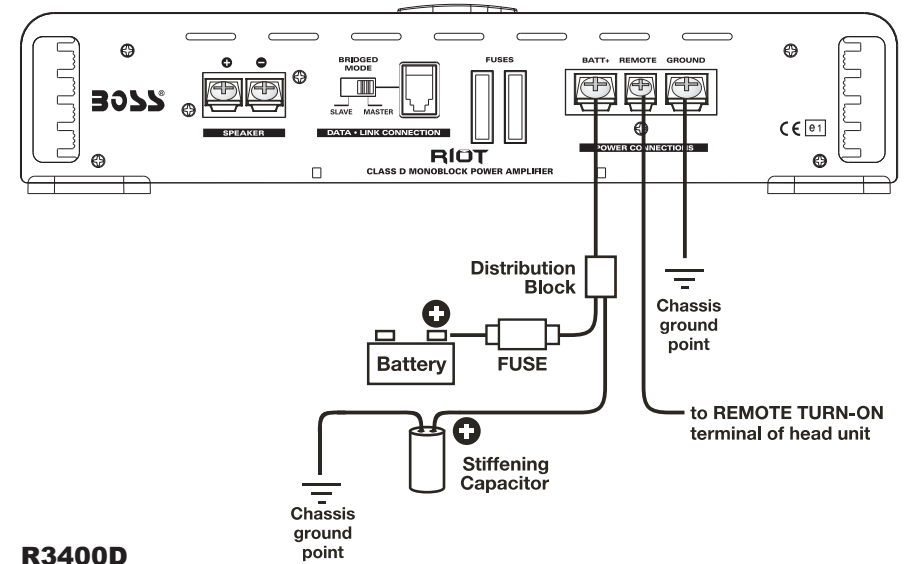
BOSS®

SPEAKER

BRIDGED MODE
SLAVE MASTER
DATA • LINK CONNECTION

FUSES

BATT+ REMOTE GROUND
POWER CONNECTIONS

CE E1

RIOT
CLASS D MONOBLOCK POWER AMPLIFIER

Distribution Block

Chassis ground point

Battery

FUSE

to REMOTE TURN-ON terminal of head unit

Stiffening Capacitor

Chassis ground point

R3400D